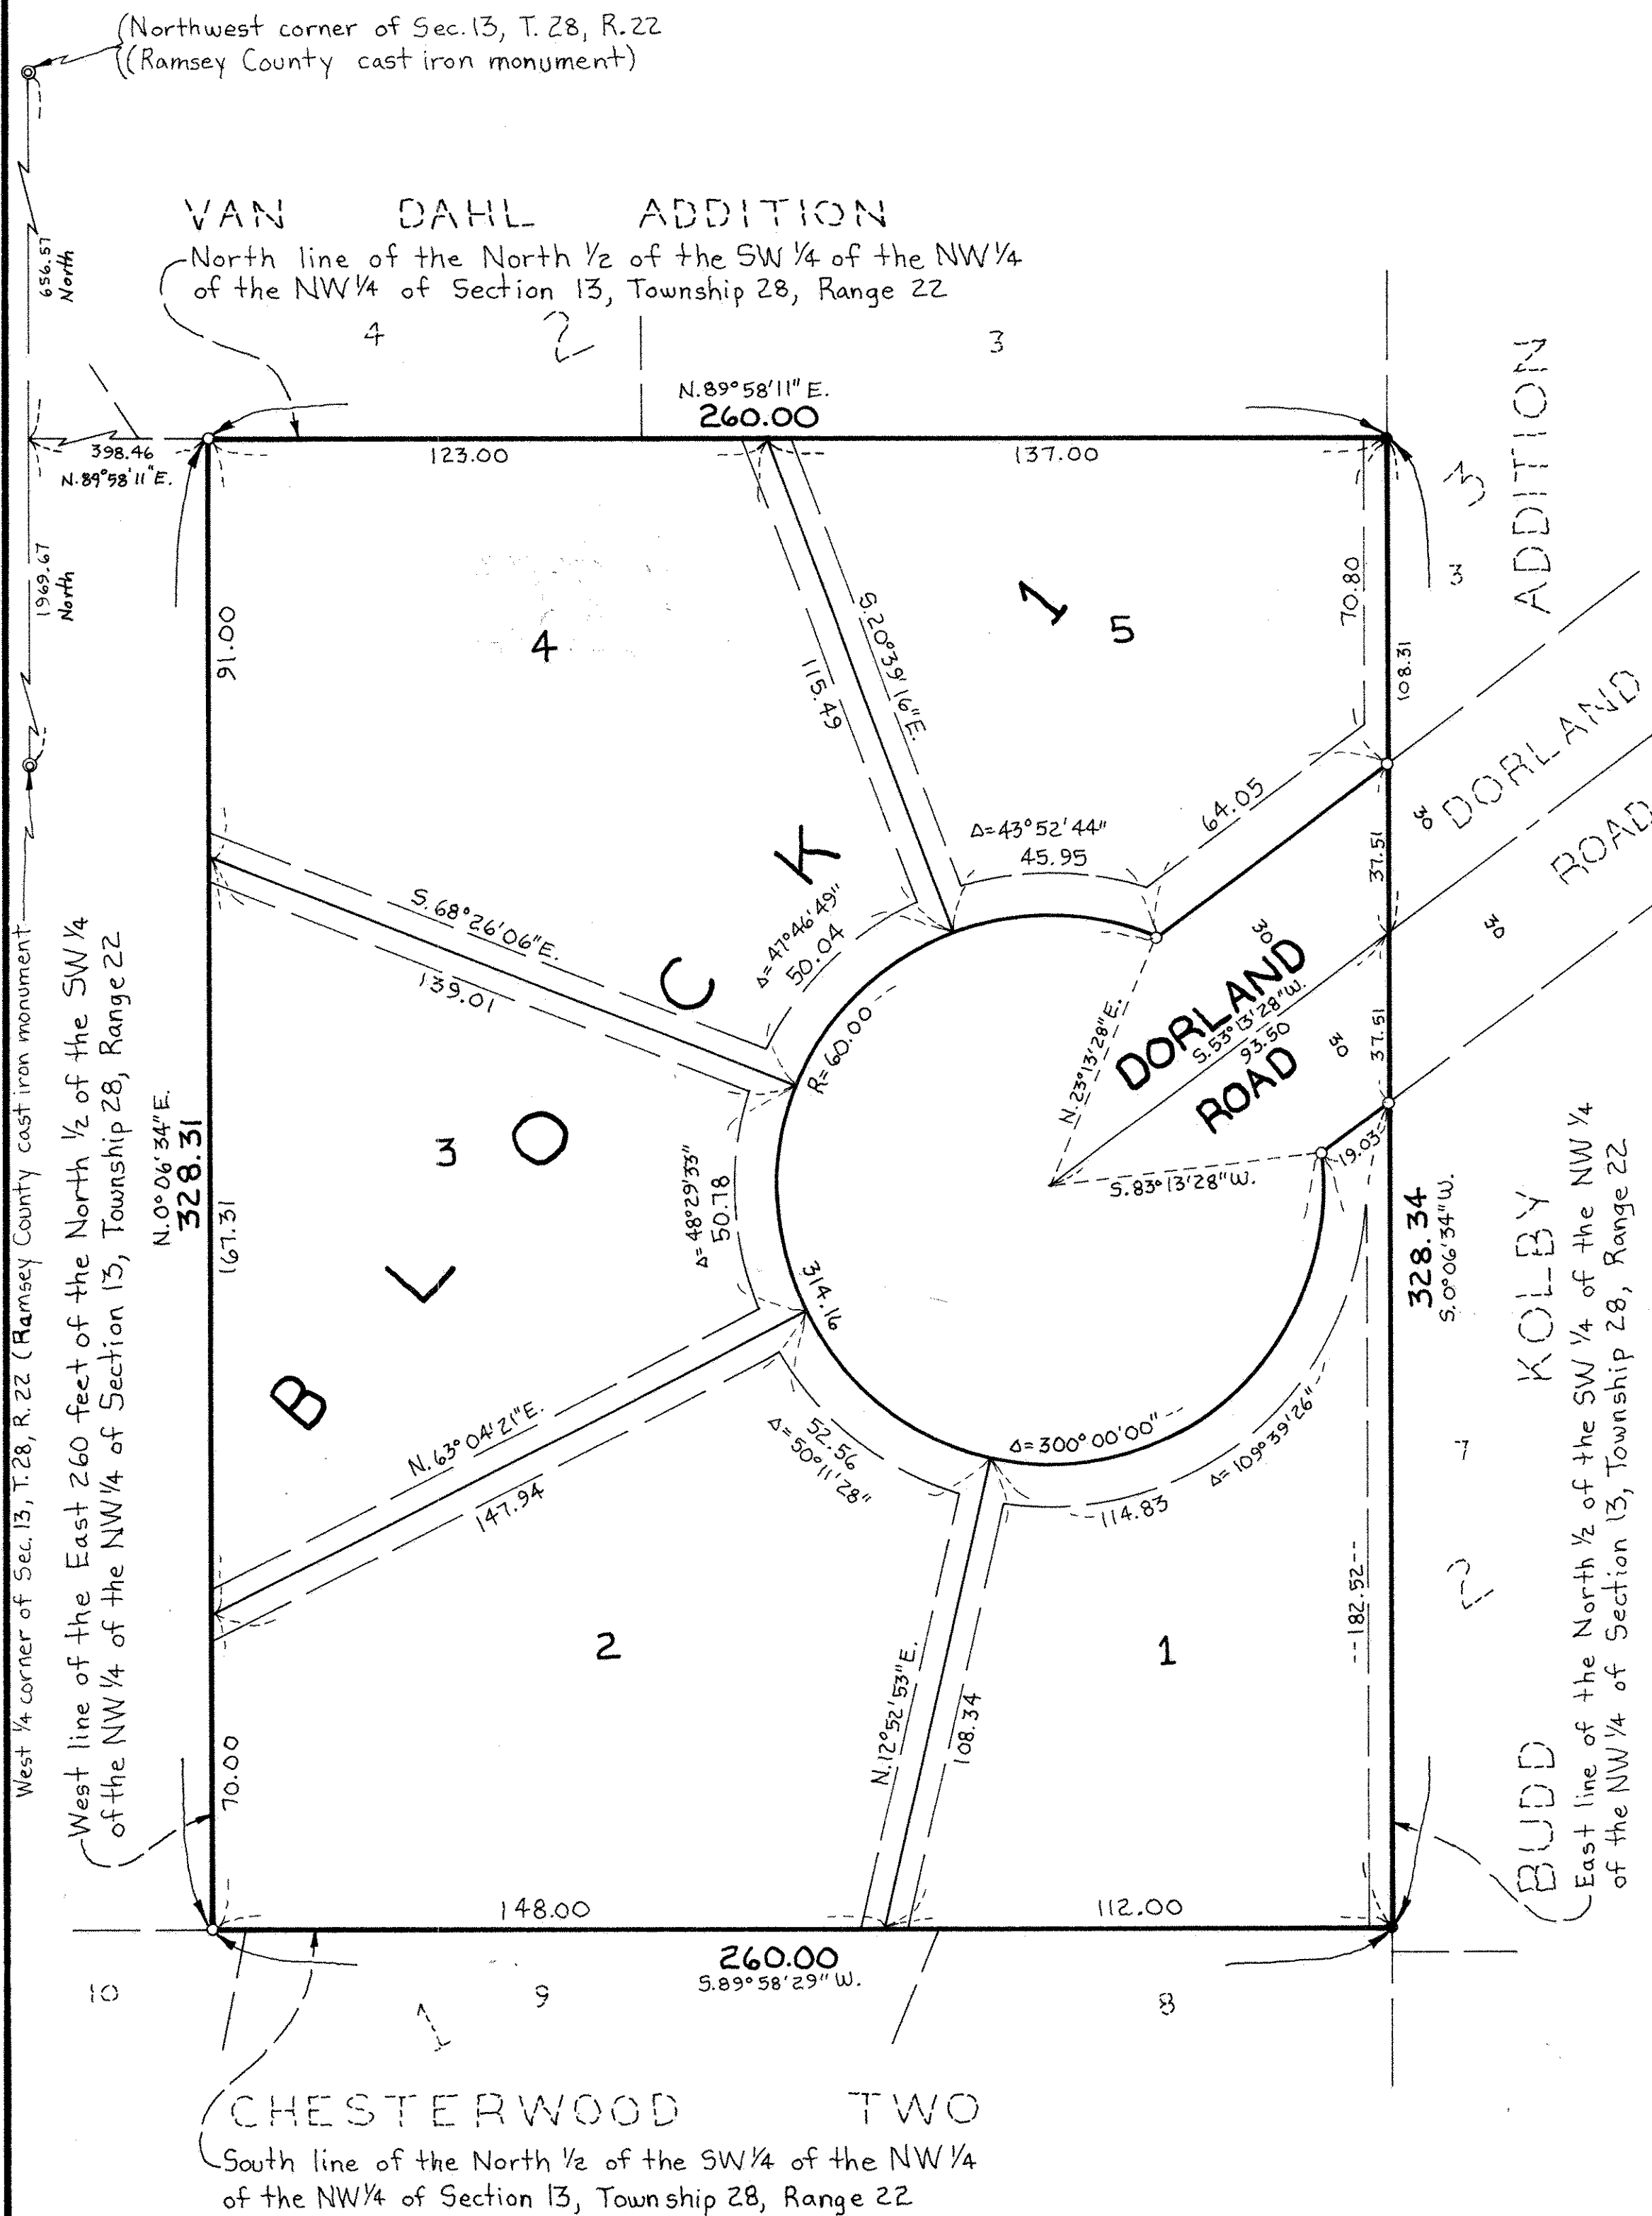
(Northwest corner of Sec. 13, T. 28, R. 22
(Ramsey County cast iron monument)

656.57 North

VAN DAHL ADDITION
North line of the North ½ of the SW ¼ of the NW ¼ of the NW ¼ of Section 13, Township 28, Range 22

4 2 3

N.89°58'11"E.
260.00

398.46
N.89°58'11"E.

123.00
137.00

1969.67 North

91.00

4

S.20°39'16"E.
115.49

1 5

70.80

108.31

3 ADDITION

3

DORLAND ROAD

30 30

Δ=43°52'44"
45.95
64.05

37.51

K

S.68°26'06"E.
139.01

C

Δ=47°46'49"
50.04

R=60.00

N.23°13'28"E.

DORLAND ROAD
30
S.53°13'28"W.
93.50
30

37.51

19.03

S.83°13'28"W.

3 O

N.0°06'34"E.
328.31
167.31

Δ=48°29'53"
50.78

314.16

328.34
S.0°06'34"W.

L

B

N.63°04'21"E.
147.94

Δ=50°11'28"
52.56

Δ=300°00'00"

Δ=109°39'26"
114.83

7

KOLBY 2

2

N.12°52'53"E.
108.34

1

182.52

West ¼ corner of Sec. 13, T. 28, R. 22 (Ramsey County cast iron monument

West line of the East 260 feet of the North ½ of the SW ¼ of the NW ¼ of the NW ¼ of Section 13, Township 28, Range 22

70.00

148.00
112.00

260.00
S.89°58'29"W.

BUDD
East line of the North ½ of the SW ¼ of the NW ¼ of the NW ¼ of Section 13, Township 28, Range 22

10 9 8
1

CHESTERWOOD TWO
South line of the North ½ of the SW ¼ of the NW ¼ of the NW ¼ of Section 13, Township 28, Range 22